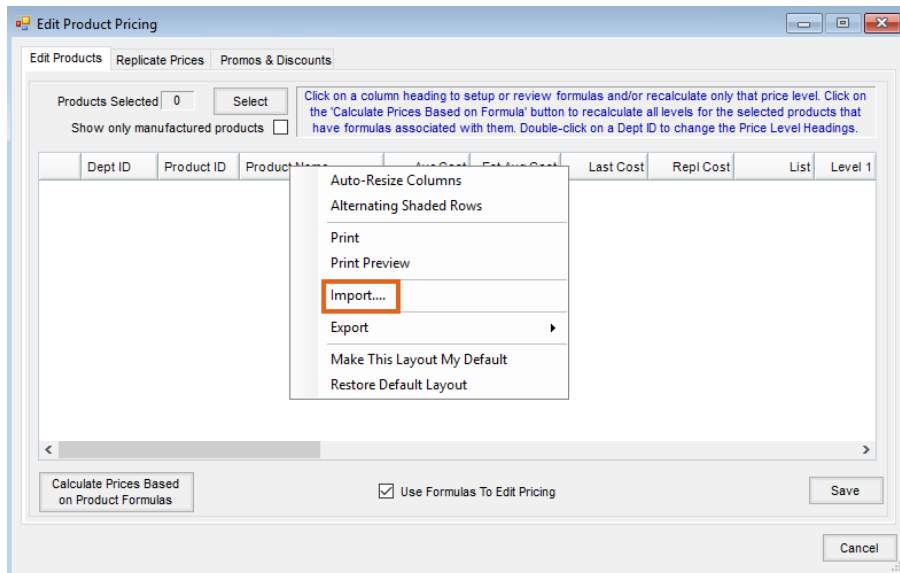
Edit Product Pricing

Edit Products | Replicate Prices | Promos & Discounts

Products Selected 0 Select

Show only manufactured products

Click on a column heading to setup or review formulas and/or recalculate only that price level. Click on the 'Calculate Prices Based on Formula' button to recalculate all levels for the selected products that have formulas associated with them. Double-click on a Dept ID to change the Price Level Headings.

| Dept ID | Product ID | Product Name | Avg Cost | Est Avg Cost | Last Cost | Repl Cost | List | Level 1 |
|---|---|---|---|---|---|---|---|---|

Auto-Resize Columns
Alternating Shaded Rows
Print
Print Preview
Import....
Export
Make This Layout My Default
Restore Default Layout

Calculate Prices Based on Product Formulas

Use Formulas To Edit Pricing

Save

Cancel